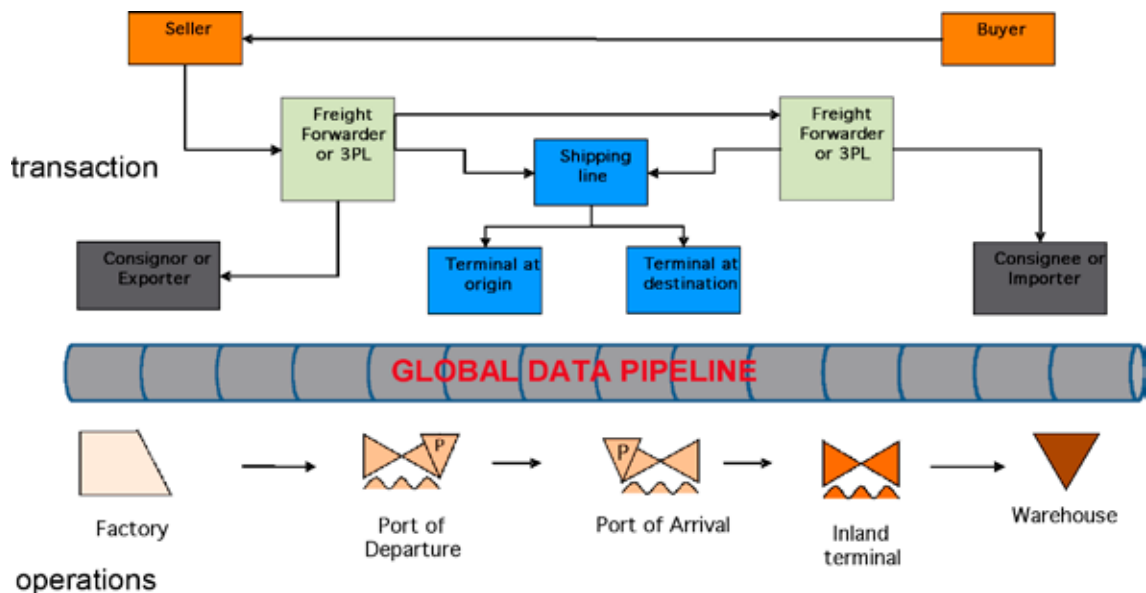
Seller

Buyer

transaction

Freight Forwarder or 3PL

Shipping line

Freight Forwarder or 3PL

Consignor or Exporter

Terminal at origin

Terminal at destination

Consignee or Importer

GLOBAL DATA PIPELINE

P

P

Factory

Port of Departure

Port of Arrival

Inland terminal

Warehouse

operations